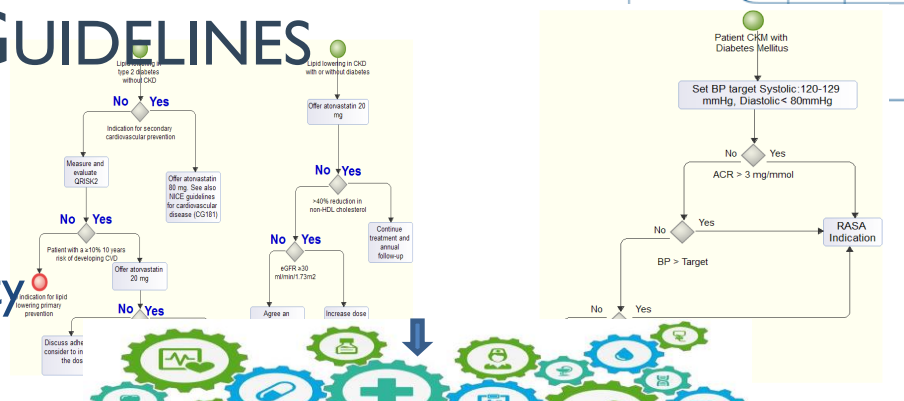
GUIDELINES

Lipid lowering in type 2 diabetes without CKD

No Yes

Indication for secondary cardiovascular prevention

Measure and evaluate QRISK2

Offer atorvastatin 80 mg. See also NICE guidelines for cardiovascular disease (CG181)

No Yes

Patient with a ≥10% 10 years risk of developing CVD

Offer atorvastatin 20 mg

Indication for lipid lowering primary prevention

No Yes

Discuss adhe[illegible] consider to in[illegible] the dos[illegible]

Lipid lowering in CKD with or without diabetes

Offer atorvastatin 20 mg

No Yes

>40% reduction in non-HDL cholesterol

Continue treatment and annual follow-up

No Yes

eGFR ≥30 ml/min/1.73m2

Agree an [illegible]

Increase dose

Patient CKM with Diabetes Mellitus

Set BP target Systolic:120-129 mmHg, Diastolic< 80mmHg

No Yes

ACR > 3 mg/mmol

No Yes

RASA Indication

BP > Target

No Yes

y